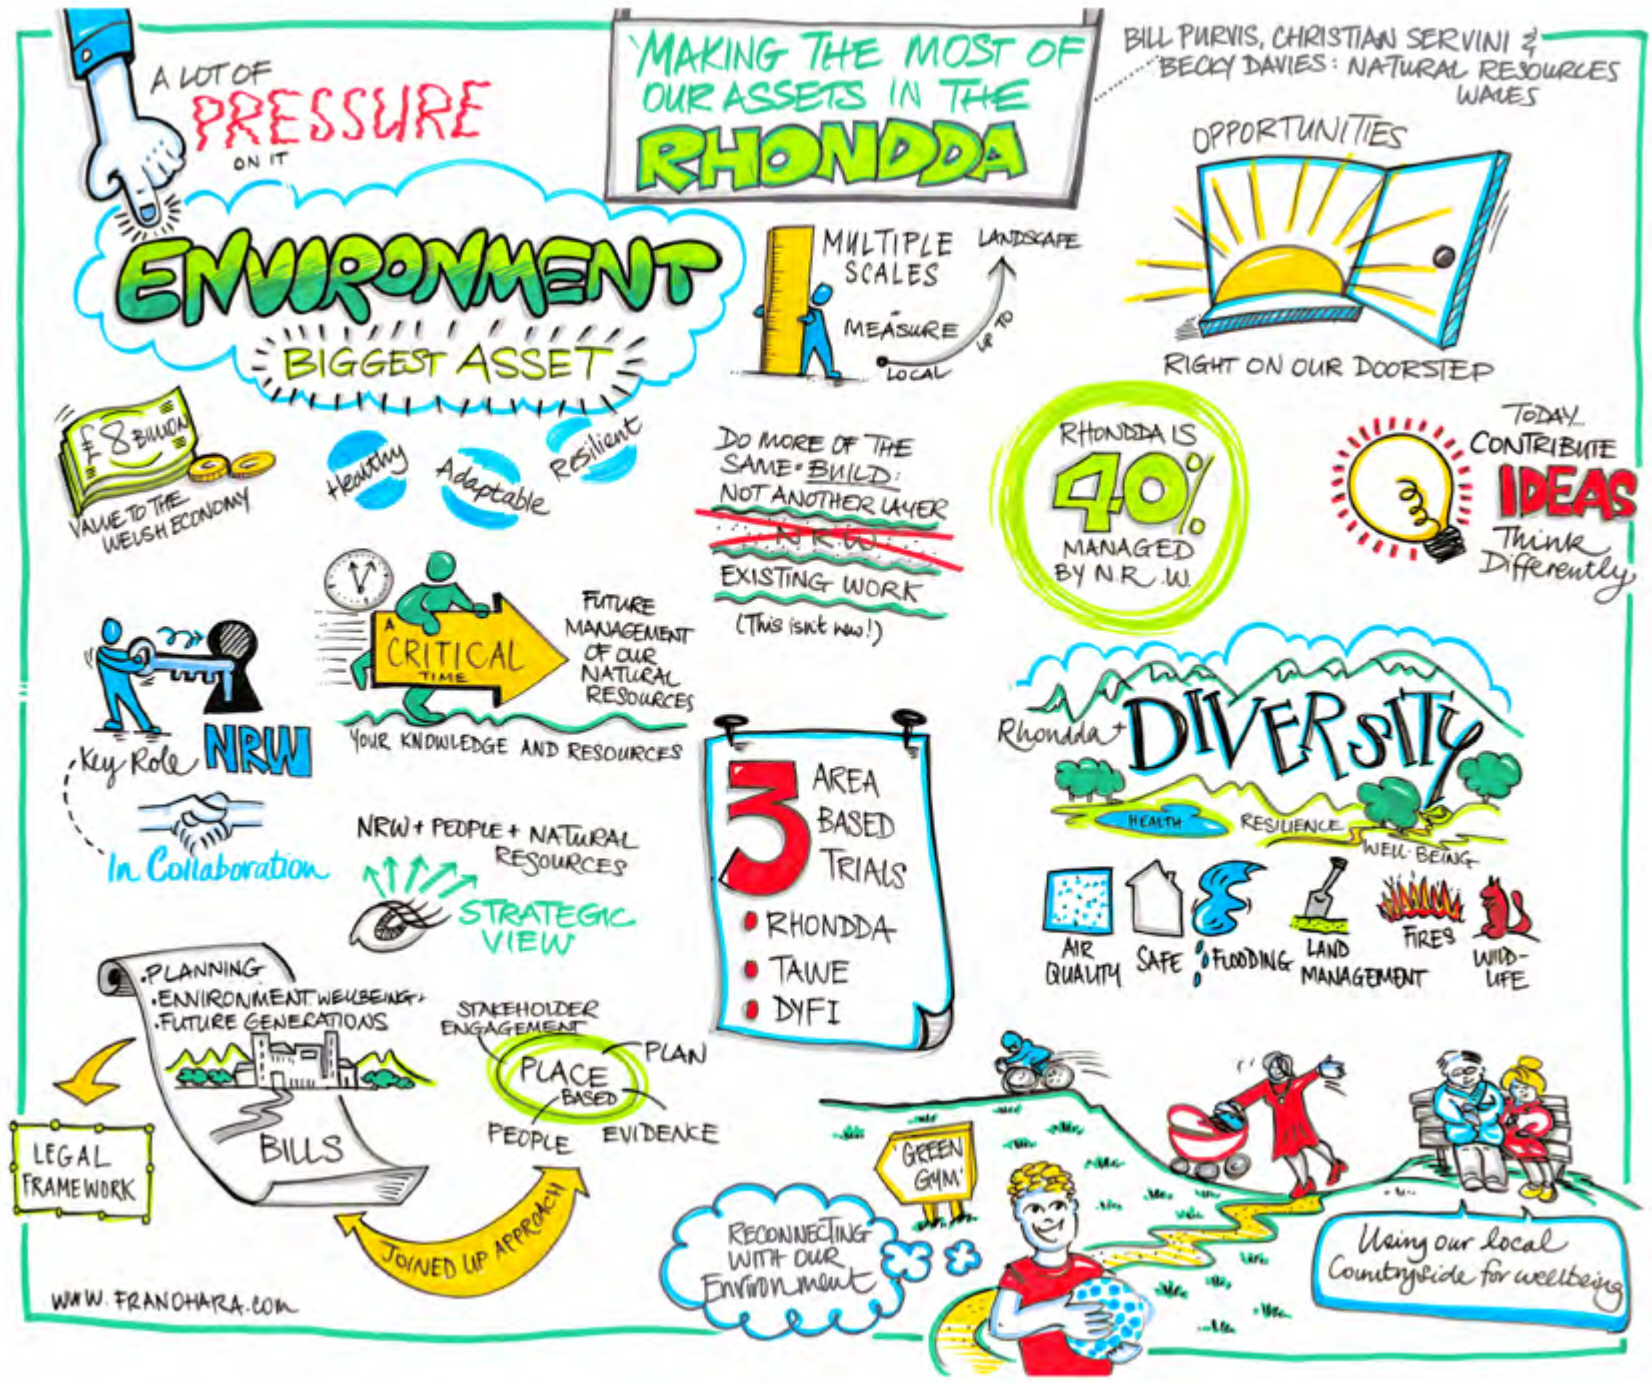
'MAKING THE MOST OF OUR ASSETS IN THE RHONDDA

BILL PURVIS, CHRISTIAN SERVINI & BECKY DAVIES: NATURAL RESOURCES WALES

A LOT OF PRESSURE ON IT

ENVIRONMENT

BIGGEST ASSET

MULTIPLE SCALES

MEASURE

LOCAL

UP TO

LANDSCAPE

OPPORTUNITIES

RIGHT ON OUR DOORSTEP

£8 BILLION

VALUE TO THE WELSH ECONOMY

Healthy

Adaptable

Resilient

DO MORE OF THE SAME = BUILD:

NOT ANOTHER LAYER

N.R.W

EXISTING WORK

(This isn't new!)

RHONDDA IS 40% MANAGED BY N.R.W.

TODAY CONTRIBUTE IDEAS

Think Differently

A CRITICAL TIME

FUTURE MANAGEMENT OF OUR NATURAL RESOURCES

YOUR KNOWLEDGE AND RESOURCES

Key Role NRW

In Collaboration

Rhondda + DIVERSITY

HEALTH

RESILIENCE

WELL-BEING

AIR QUALITY

SAFE

FLOODING

LAND MANAGEMENT

FIRES

WILD-LIFE

NRW + PEOPLE + NATURAL RESOURCES

STRATEGIC VIEW

3 AREA BASED TRIALS

RHONDDA

TAWE

DYFI

·PLANNING
·ENVIRONMENT WELLBEING+
·FUTURE GENERATIONS

BILLS

LEGAL FRAMEWORK

STAKEHOLDER ENGAGEMENT

PLACE BASED

PLAN

PEOPLE

EVIDENCE

JOINED UP APPROACH

'GREEN GYM'

RECONNECTING WITH OUR Environment

Using our local Countryside for wellbeing

WWW.FRANOHARA.COM